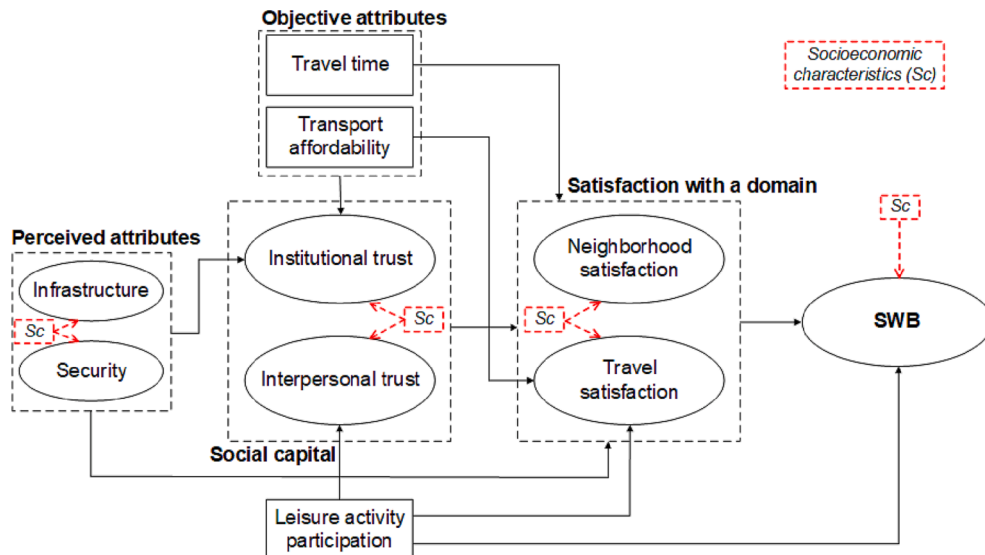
Objective attributes

Travel time

Transport affordability

Socioeconomic characteristics (Sc)

Satisfaction with a domain

Sc

Perceived attributes

Infrastructure

Sc

Security

Institutional trust

Sc

Interpersonal trust

Neighborhood satisfaction

Sc

Travel satisfaction

SWB

Social capital

Leisure activity participation